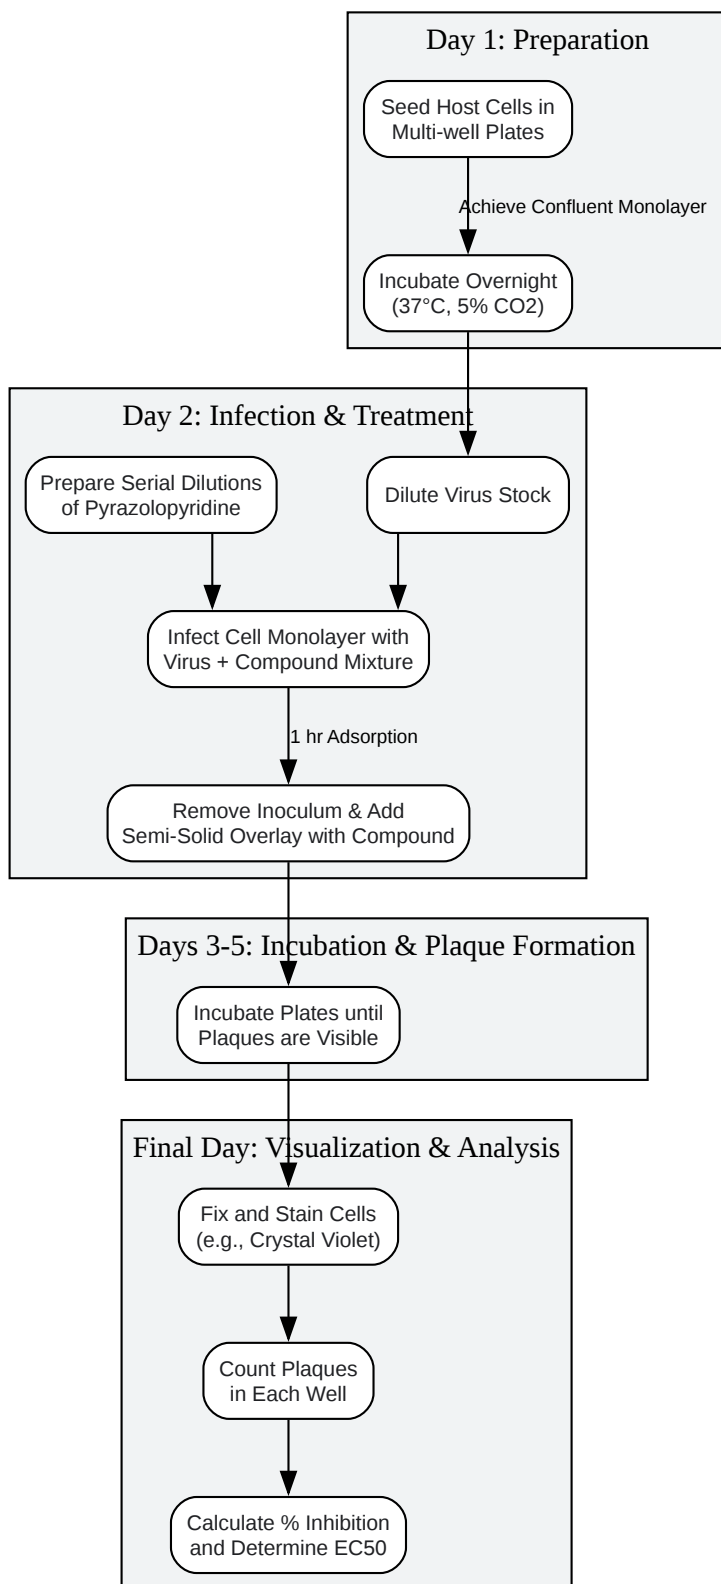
Day 1: Preparation

Seed Host Cells in Multi-well Plates

Achieve Confluent Monolayer

Incubate Overnight (37°C, 5% CO2)

Day 2: Infection & Treatment

Prepare Serial Dilutions of Pyrazolopyridine

Dilute Virus Stock

Infect Cell Monolayer with Virus + Compound Mixture

1 hr Adsorption

Remove Inoculum & Add Semi-Solid Overlay with Compound

Days 3-5: Incubation & Plaque Formation

Incubate Plates until Plaques are Visible

Final Day: Visualization & Analysis

Fix and Stain Cells (e.g., Crystal Violet)

Count Plaques in Each Well

Calculate % Inhibition and Determine EC50